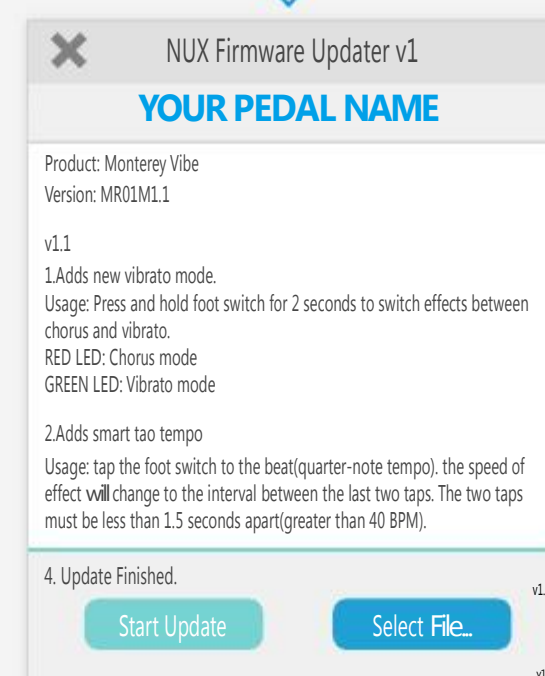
NUX Firmware Updater v1

YOUR PEDAL NAME

Product: Monterey Vibe
Version: MR01M1.1

v1.1
1.Adds new vibrato mode.
Usage: Press and hold foot switch for 2 seconds to switch effects between chorus and vibrato.
RED LED: Chorus mode
GREEN LED: Vibrato mode

2.Adds smart tao tempo
Usage: tap the foot switch to the beat(quarter-note tempo). the speed of effect will change to the interval between the last two taps. The two taps must be less than 1.5 seconds apart(greater than 40 BPM).

4. Update Finished.

v1.

Start Update

Select File...

v1